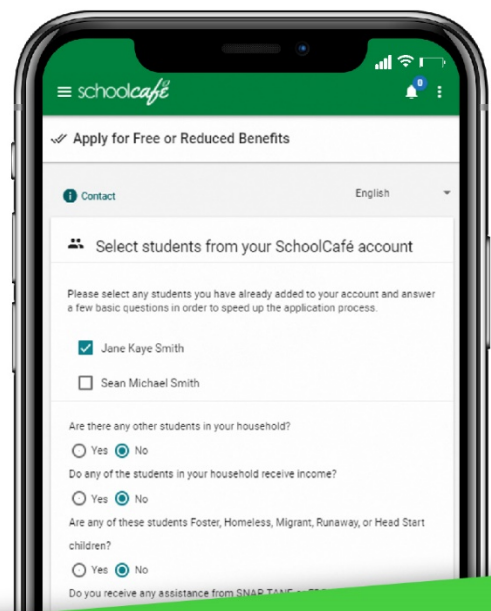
schoolcafé

0

Apply for Free or Reduced Benefits

Contact

English

Select students from your SchoolCafé account

Please select any students you have already added to your account and answer a few basic questions in order to speed up the application process.

Jane Kaye Smith

Sean Michael Smith

Are there any other students in your household?

Yes No

Do any of the students in your household receive income?

Yes No

Are any of these students Foster, Homeless, Migrant, Runaway, or Head Start children?

Yes No

Do you receive any assistance from SNAP, TANF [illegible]